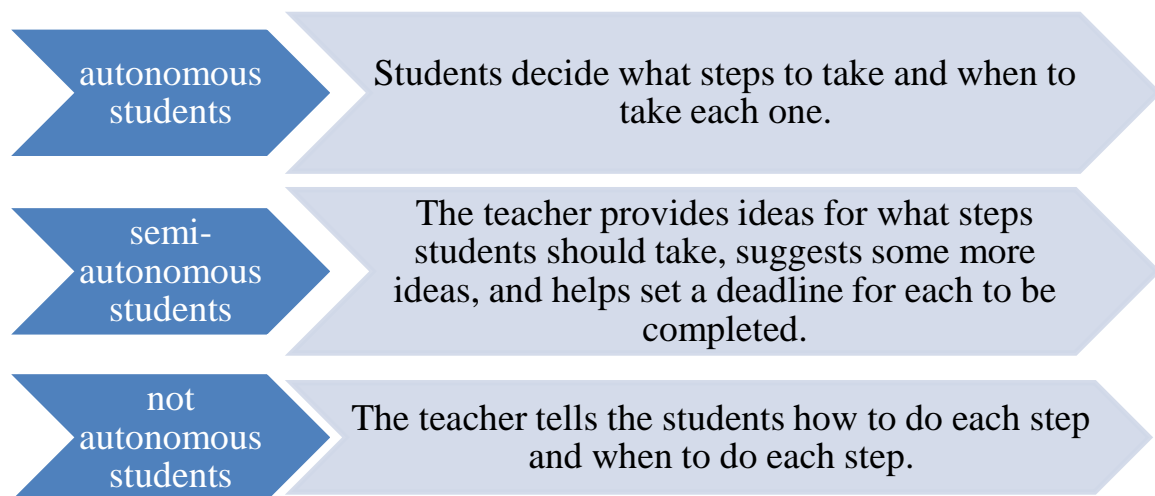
autonomous students

Students decide what steps to take and when to take each one.

semi-autonomous students

The teacher provides ideas for what steps students should take, suggests some more ideas, and helps set a deadline for each to be completed.

not autonomous students

The teacher tells the students how to do each step and when to do each step.